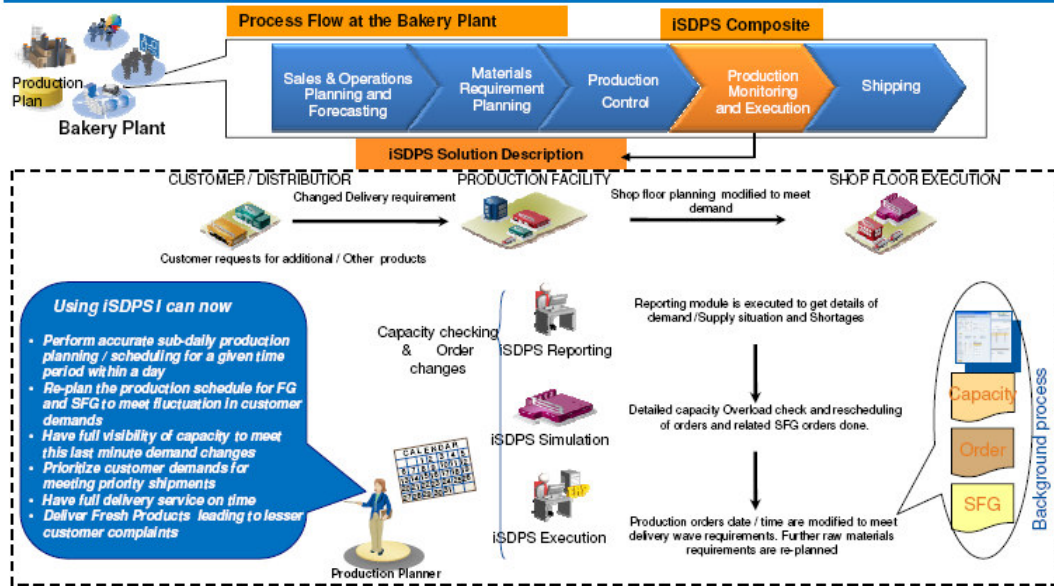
Production Plan

Bakery Plant

Process Flow at the Bakery Plant

iSDPS Composite

Sales & Operations Planning and Forecasting

Materials Requirement Planning

Production Control

Production Monitoring and Execution

Shipping

iSDPS Solution Description

CUSTOMER / DISTRIBUTION

PRODUCTION FACILITY

SHOP FLOOR EXECUTION

Changed Delivery requirement

Shop floor planning modified to meet demand

Customer requests for additional / Other products

Using iSDPS I can now

- Perform accurate sub-daily production planning / scheduling for a given time period within a day
- Re-plan the production schedule for FG and SFG to meet fluctuation in customer demands
- Have full visibility of capacity to meet this last minute demand changes
- Prioritize customer demands for meeting priority shipments
- Have full delivery service on time
- Deliver Fresh Products leading to lesser customer complaints

CALENDAR

Production Planner

Capacity checking & Order changes

iSDPS Reporting

iSDPS Simulation

iSDPS Execution

Reporting module is executed to get details of demand /Supply situation and Shortages

Detailed capacity Overload check and rescheduling of orders and related SFG orders done.

Production orders date / time are modified to meet delivery wave requirements. Further raw materials requirements are re-planned

Capacity

Order

SFG

Background process